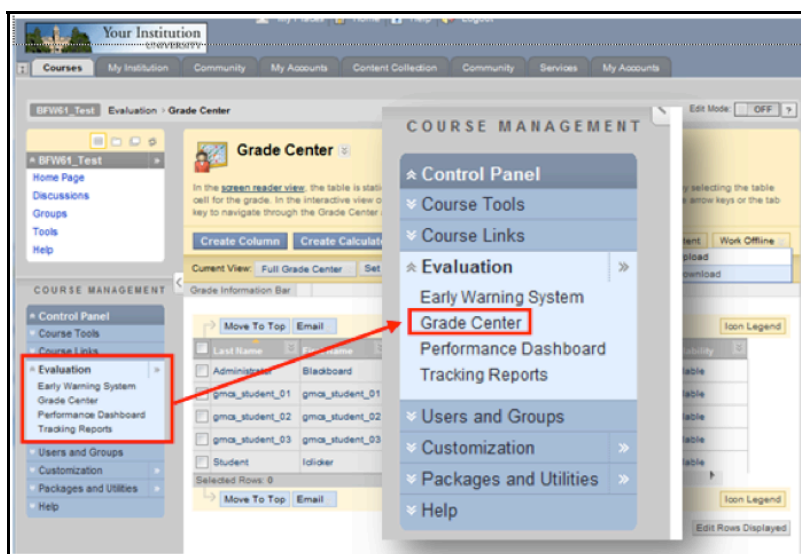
Your Institution
UNIVERSITY

My Places Home Help Logout

Courses My Institution Community My Accounts Content Collection Community Services My Accounts

BFW61_Test Evaluation › Grade Center

Edit Mode: OFF ?

BFW61_Test
Home Page
Discussions
Groups
Tools
Help

COURSE MANAGEMENT
Control Panel
Course Tools
Course Links
Evaluation
Early Warning System
Grade Center
Performance Dashboard
Tracking Reports
Users and Groups
Customization
Packages and Utilities
Help

Grade Center

In the screen reader view, the table is stati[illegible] cell for the grade. In the interactive view c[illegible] key to navigate through the Grade Center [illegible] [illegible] selecting the table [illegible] arrow keys or the tab

Create Column Create Calculat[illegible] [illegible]ent Work Offline
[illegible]pload
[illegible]ownload

Current View: Full Grade Center Set

Grade Information Bar

Move To Top Email Icon Legend

| Last Name | First Name | | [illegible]ability |
|---|---|---|---|
| Administrator | Blackboard | | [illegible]lable |
| gmcs_student_01 | gmcs_student_01 | | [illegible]lable |
| gmcs_student_02 | gmcs_student_02 | | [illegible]lable |
| gmcs_student_03 | gmcs_student_03 | | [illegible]lable |
| Student | Iclicker | | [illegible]lable |

Selected Rows: 0

Move To Top Email Icon Legend

Edit Rows Displayed

COURSE MANAGEMENT
Control Panel
Course Tools
Course Links
Evaluation
Early Warning System
Grade Center
Performance Dashboard
Tracking Reports
Users and Groups
Customization
Packages and Utilities
Help